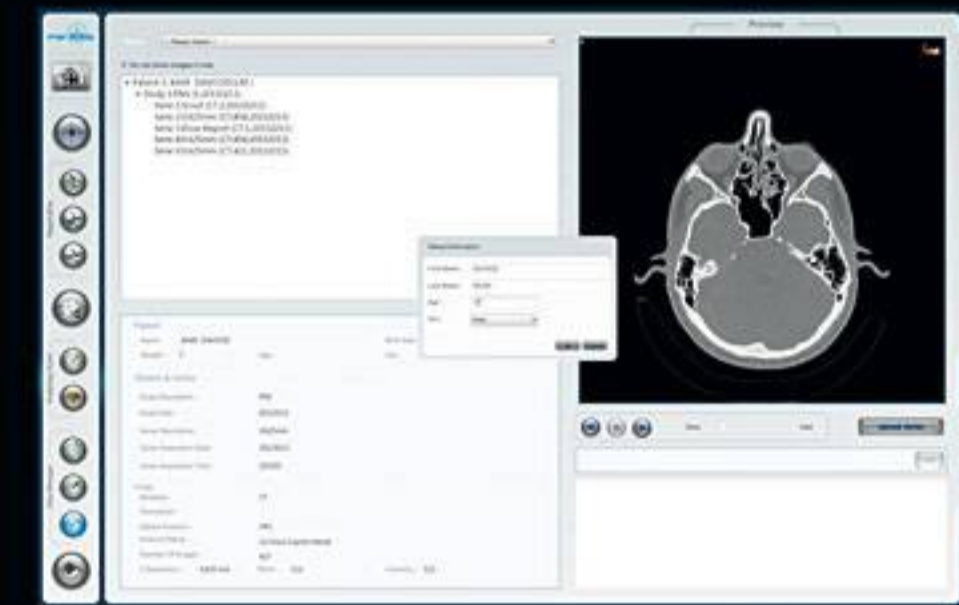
Preview

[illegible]

Please Select

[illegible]

Patient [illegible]
Study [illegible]
Serie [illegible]
Serie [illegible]
Serie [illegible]
Serie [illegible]
Serie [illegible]

Patient Information

First Name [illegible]
Last Name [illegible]
Age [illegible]
Sex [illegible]

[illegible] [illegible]

Patient
Name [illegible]
Weight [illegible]

Study & Series

Study Description
Study Date
Series Description
Series Acquisition Date
Series Acquisition Time

Image

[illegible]

Upload Series